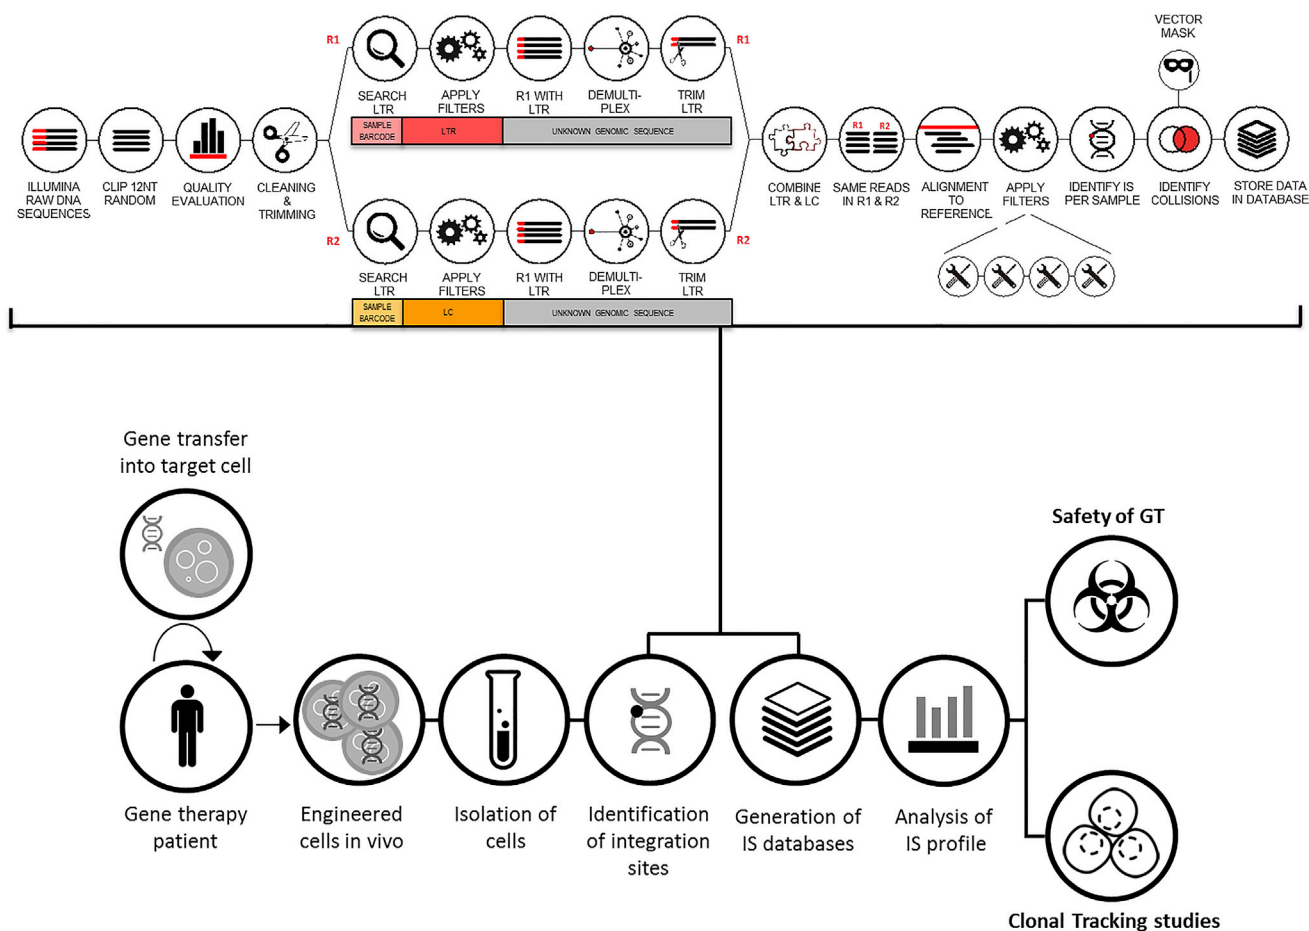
ILLUMINA RAW DNA SEQUENCES

CLIP 12NT RANDOM

QUALITY EVALUATION

CLEANING & TRIMMING

R1

SEARCH LTR

APPLY FILTERS

R1 WITH LTR

DEMULTI-PLEX

TRIM LTR

R1

| SAMPLE BARCODE | LTR | UNKNOWN GENOMIC SEQUENCE |
|---|---|---|

R2

SEARCH LTR

APPLY FILTERS

R1 WITH LTR

DEMULTI-PLEX

TRIM LTR

R2

| SAMPLE BARCODE | LC | UNKNOWN GENOMIC SEQUENCE |
|---|---|---|

COMBINE LTR & LC

R1 R2

SAME READS IN R1 & R2

ALIGNMENT TO REFERENCE

APPLY FILTERS

IDENTIFY IS PER SAMPLE

VECTOR MASK

IDENTIFY COLLISIONS

STORE DATA IN DATABASE

Gene transfer into target cell

Gene therapy patient

Engineered cells in vivo

Isolation of cells

Identification of integration sites

Generation of IS databases

Analysis of IS profile

Safety of GT

Clonal Tracking studies